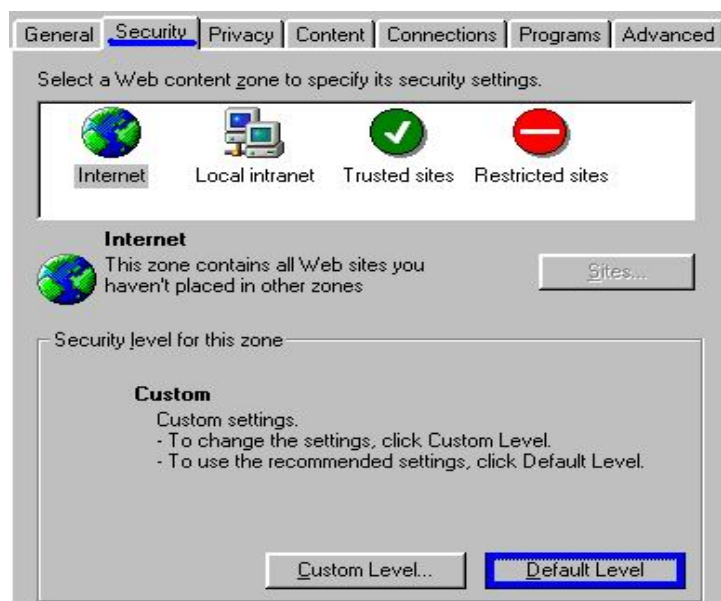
General | Security | Privacy | Content | Connections | Programs | Advanced

Select a Web content zone to specify its security settings.

Internet
Local intranet
Trusted sites
Restricted sites

Internet
This zone contains all Web sites you haven't placed in other zones

Sites...

Security level for this zone

Custom
Custom settings.
- To change the settings, click Custom Level.
- To use the recommended settings, click Default Level.

Custom Level...
Default Level